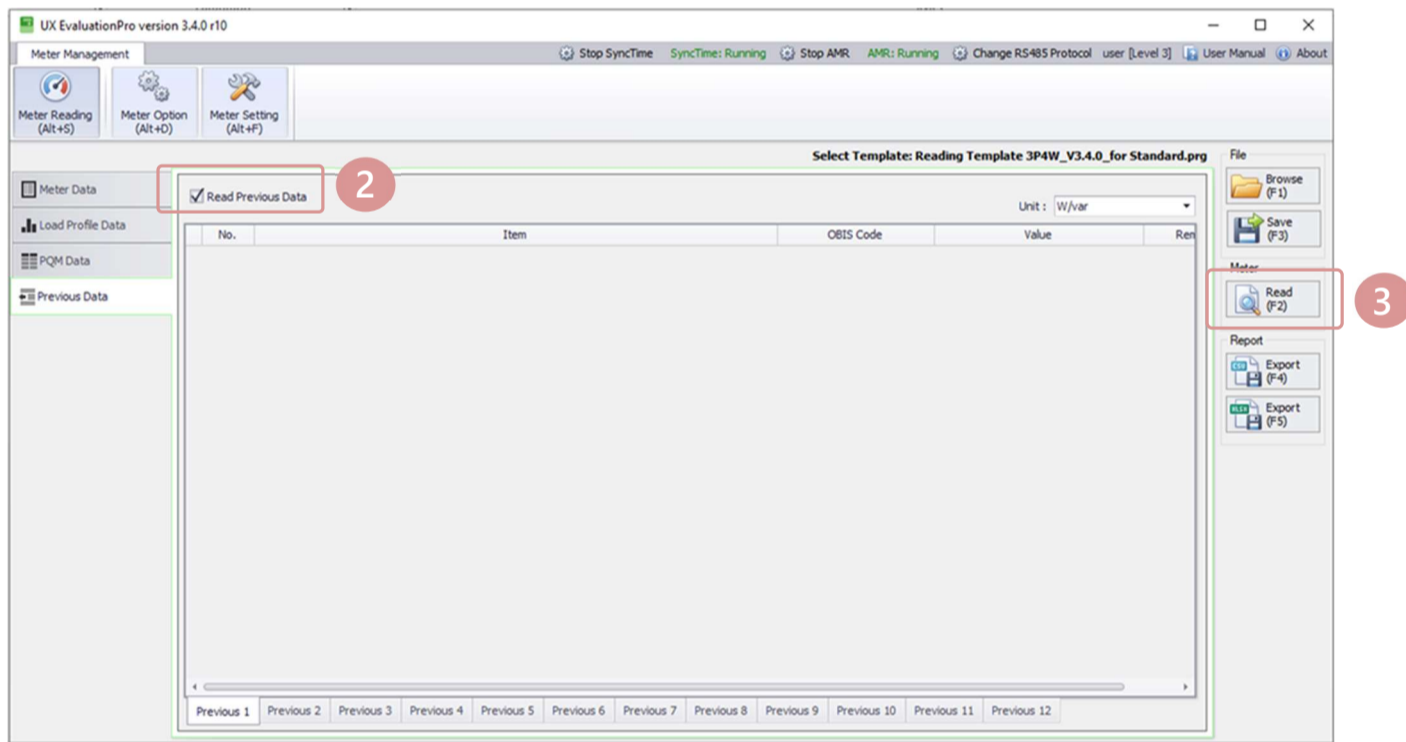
UX EvaluationPro version 3.4.0 r10

Meter Management

Stop SyncTime SyncTime: Running Stop AMR AMR: Running Change RS485 Protocol user [Level 3] User Manual About

Meter Reading (Alt+S)
Meter Option (Alt+D)
Meter Setting (Alt+F)

Select Template: Reading Template 3P4W_V3.4.0_for Standard.prg

Meter Data
Load Profile Data
PQM Data
Previous Data

Read Previous Data

2

Unit : W/var

| No. | Item | OBIS Code | Value | Ren |
|---|---|---|---|---|

Previous 1 Previous 2 Previous 3 Previous 4 Previous 5 Previous 6 Previous 7 Previous 8 Previous 9 Previous 10 Previous 11 Previous 12

File
Browse (F1)
Save (F3)

Meter
Read (F2)

3

Report
CSV Export (F4)
XLSX Export (F5)